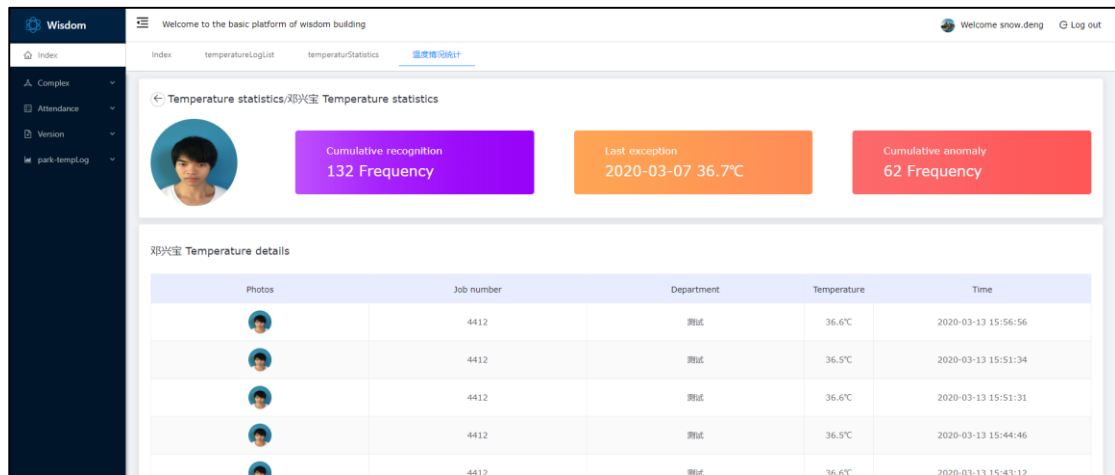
Wisdom

Welcome to the basic platform of wisdom building

Welcome snow.deng Log out

Index
Complex
Attendance
Version
park-tempLog

Index temperatureLogList temperaturStatistics 温度情况统计

Temperature statistics/邓兴宝 Temperature statistics

Cumulative recognition
132 Frequency

Last exception
2020-03-07 36.7℃

Cumulative anomaly
62 Frequency

邓兴宝 Temperature details

| Photos | Job number | Department | Temperature | Time |
|---|---|---|---|---|
| | 4412 | 测试 | 36.6℃ | 2020-03-13 15:56:56 |
| | 4412 | 测试 | 36.5℃ | 2020-03-13 15:51:34 |
| | 4412 | 测试 | 36.6℃ | 2020-03-13 15:51:31 |
| | 4412 | 测试 | 36.5℃ | 2020-03-13 15:44:46 |
| | 4412 | 测试 | 36.6℃ | 2020-03-13 15:43:12 |